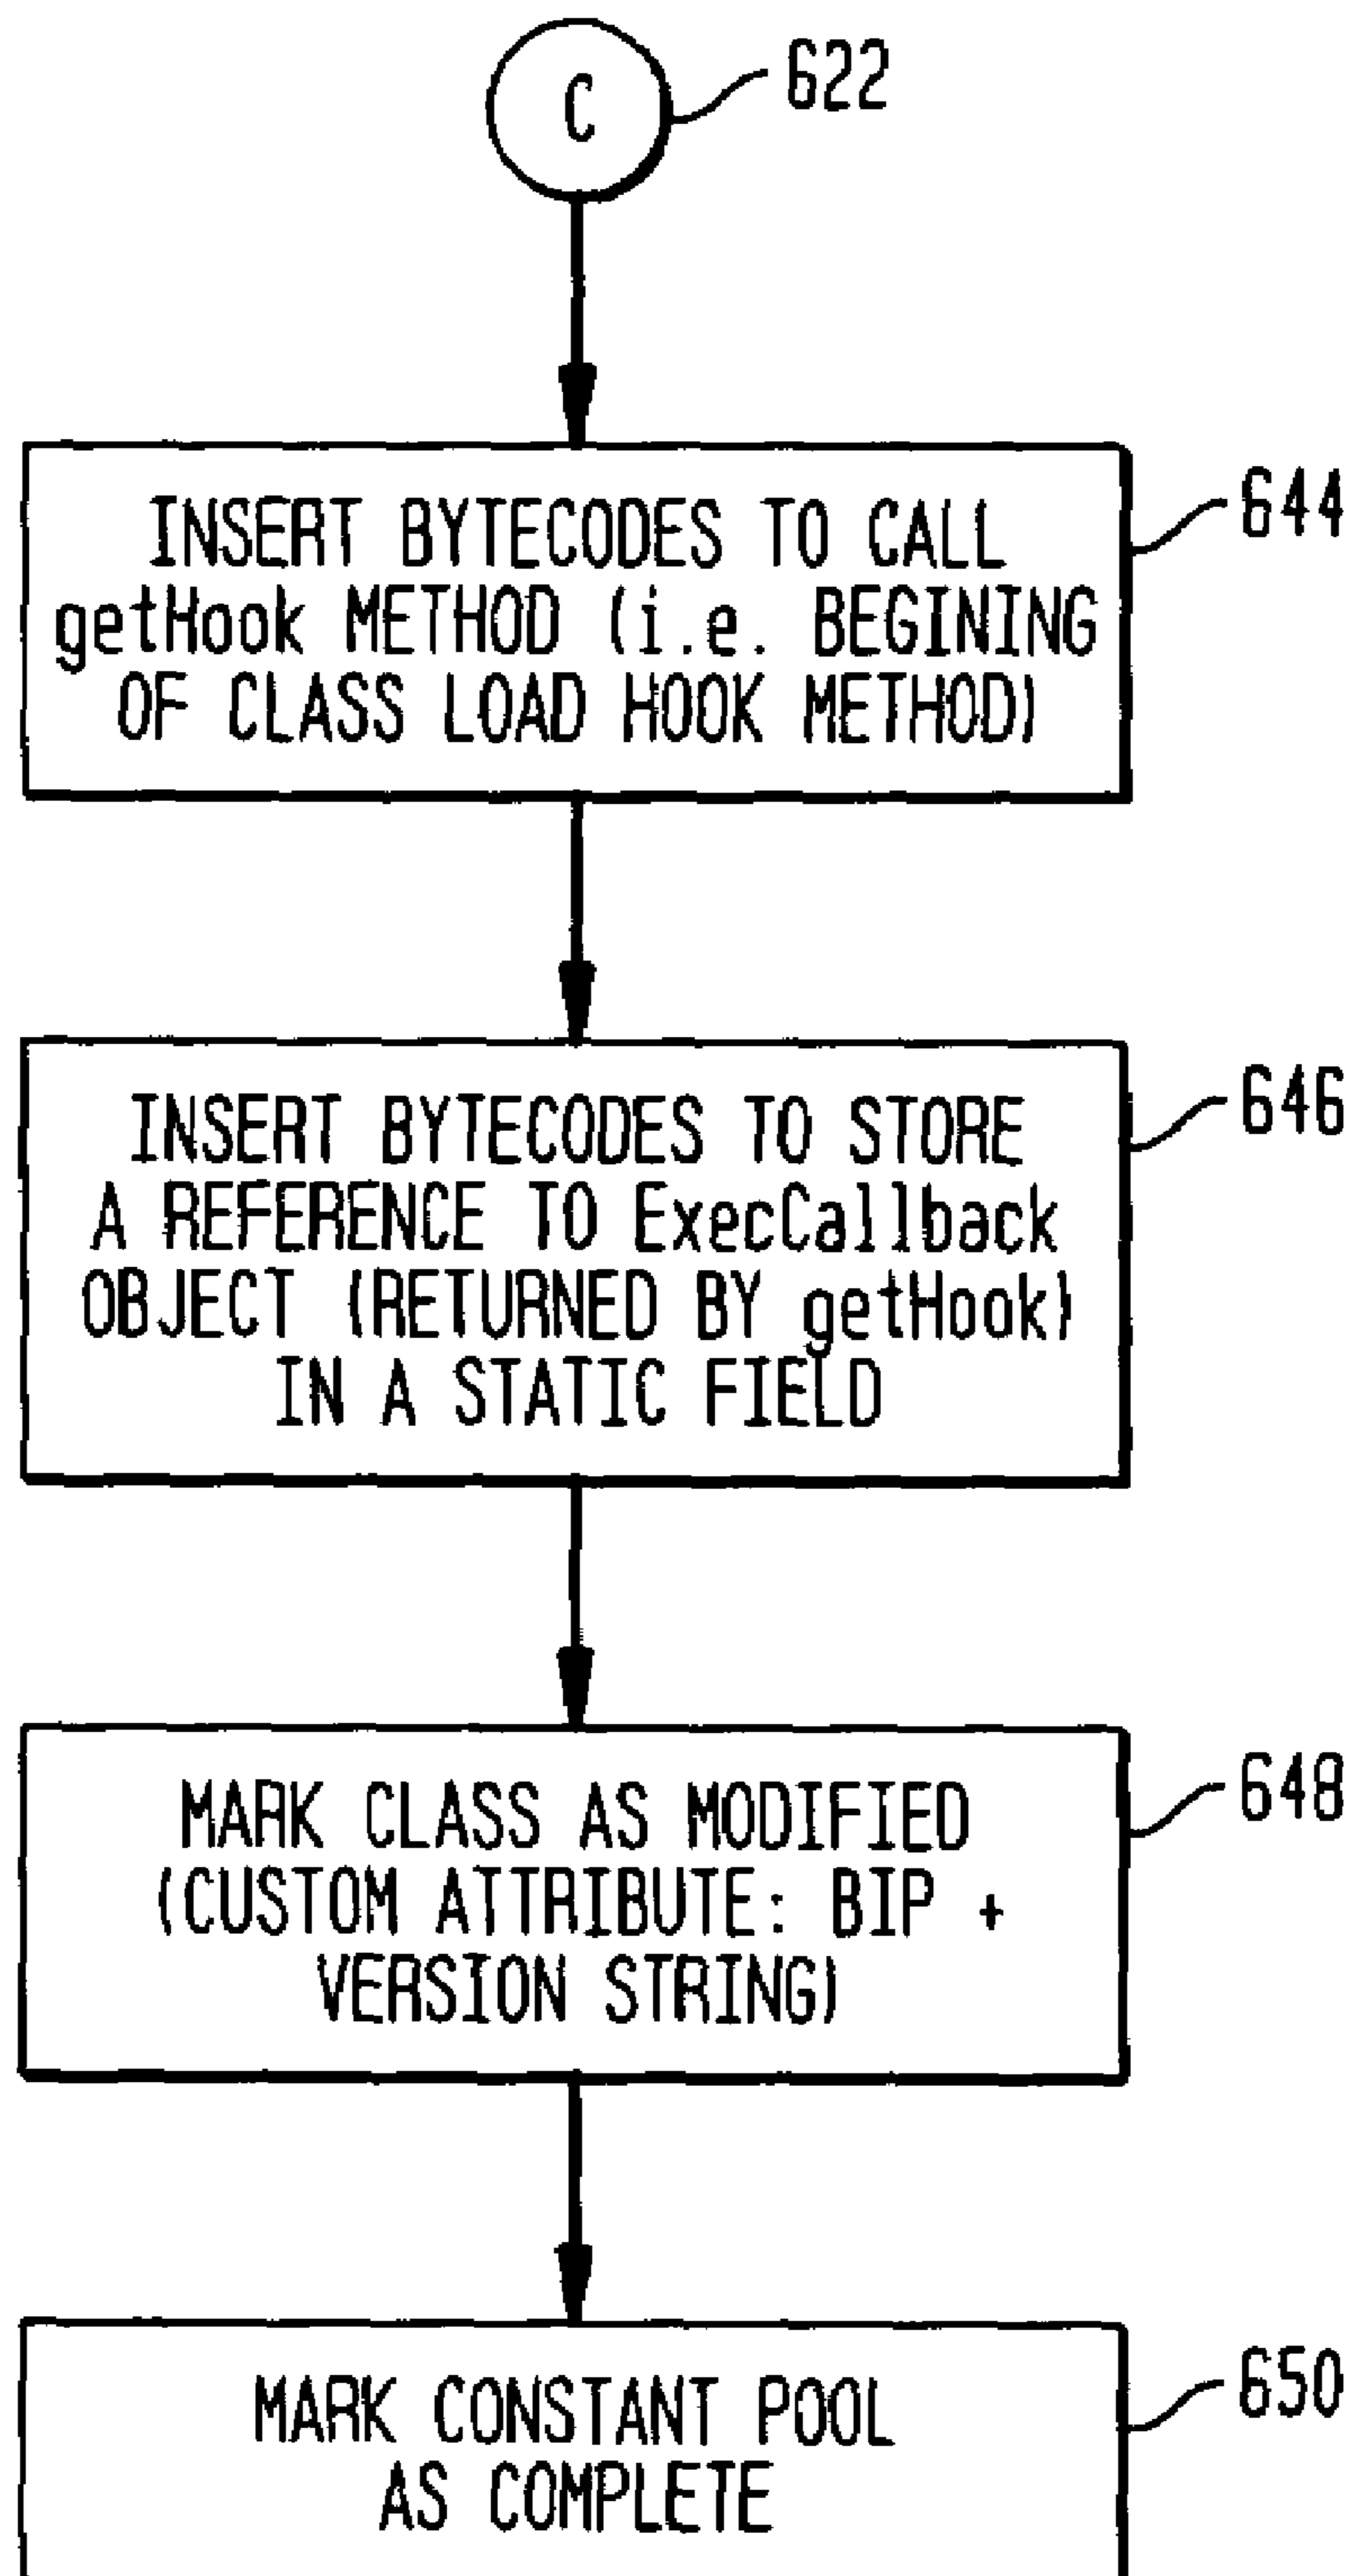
C

622

INSERT BYTECODES TO CALL getHook METHOD (i.e. BEGINING OF CLASS LOAD HOOK METHOD)

644

INSERT BYTECODES TO STORE A REFERENCE TO ExecCallback OBJECT (RETURNED BY getHook) IN A STATIC FIELD

646

MARK CLASS AS MODIFIED (CUSTOM ATTRIBUTE: BIP + VERSION STRING)

648

MARK CONSTANT POOL AS COMPLETE

650